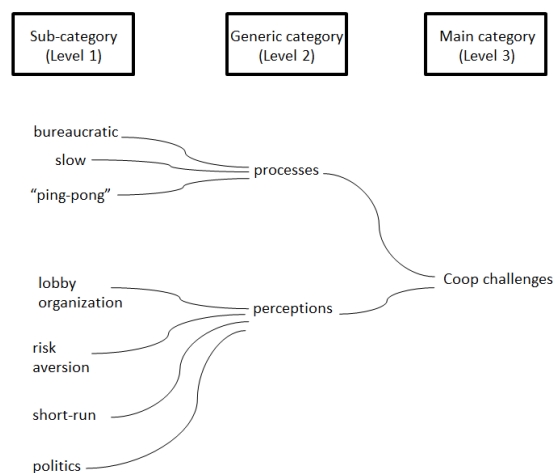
Sub-category (Level 1)

Generic category (Level 2)

Main category (Level 3)

bureaucratic

slow

“ping-pong”

processes

Coop challenges

lobby organization

perceptions

risk aversion

short-run

politics